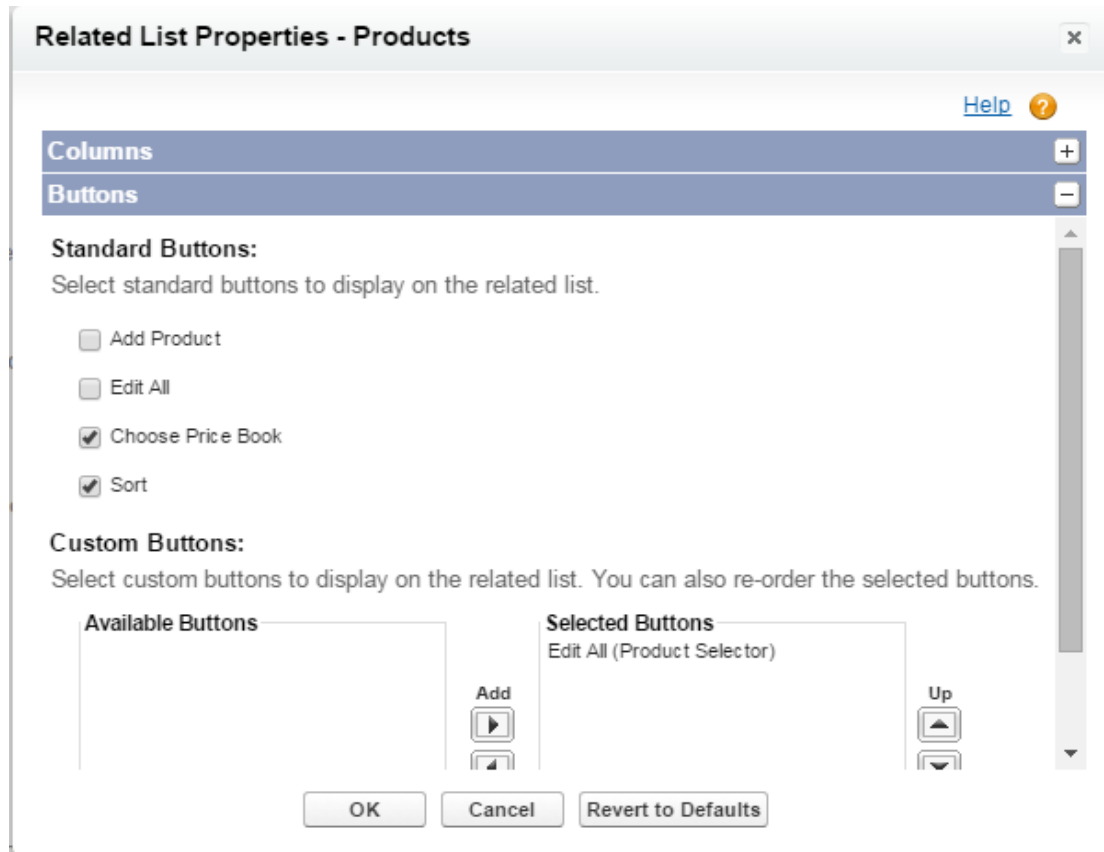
Related List Properties - Products

×

Help ?

Columns

Buttons

Standard Buttons:

Select standard buttons to display on the related list.

Add Product

Edit All

Choose Price Book

Sort

Custom Buttons:

Select custom buttons to display on the related list. You can also re-order the selected buttons.

Available Buttons

Add

Selected Buttons

Edit All (Product Selector)

Up

OK Cancel Revert to Defaults